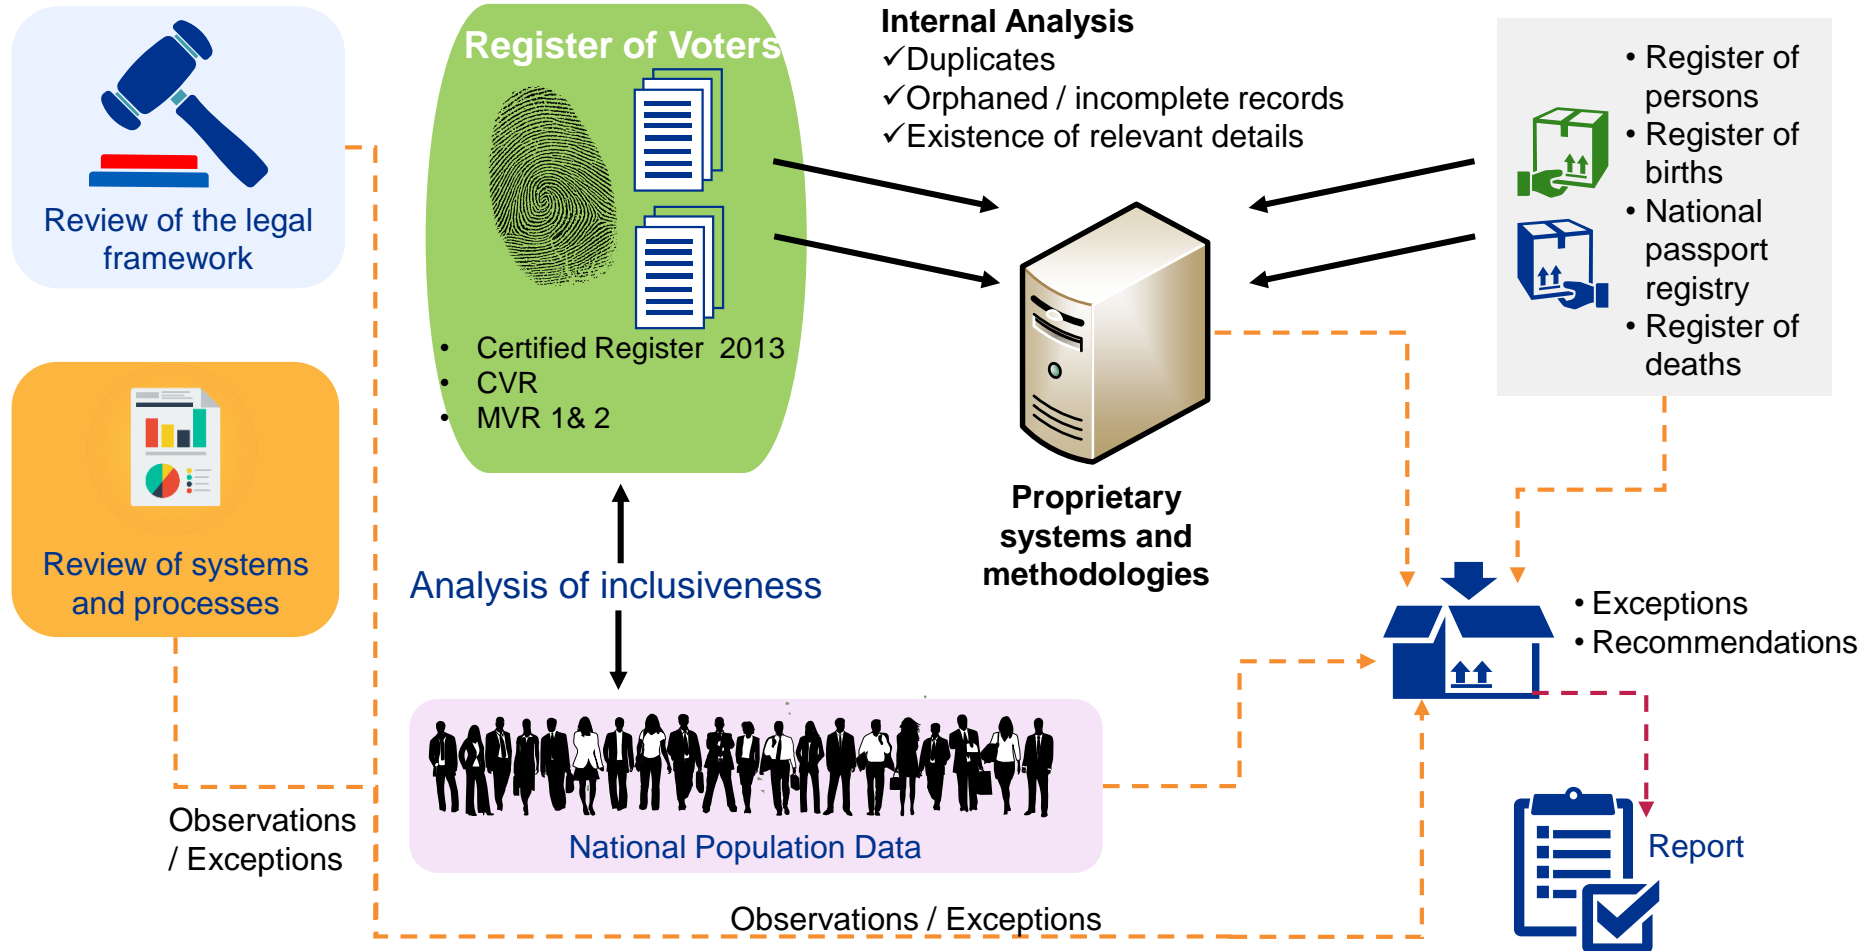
Review of the legal framework

Register of Voters

- Certified Register 2013
- CVR
- MVR 1& 2

Internal Analysis
✓Duplicates
✓Orphaned / incomplete records
✓Existence of relevant details

- Register of persons
- Register of births
- National passport registry
- Register of deaths

Review of systems and processes

Analysis of inclusiveness

Proprietary systems and methodologies

- Exceptions
- Recommendations

National Population Data

Observations / Exceptions

Report

Observations / Exceptions